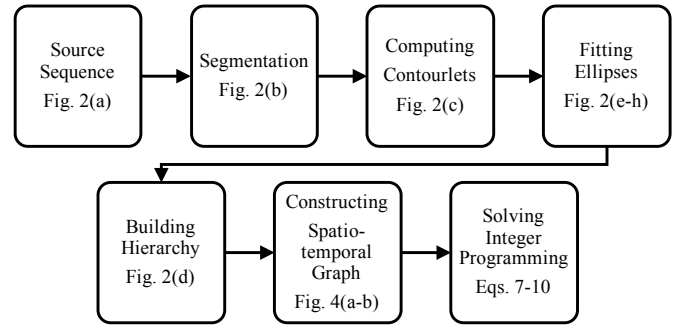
Source Sequence Fig. 2(a)

Segmentation Fig. 2(b)

Computing Contourlets Fig. 2(c)

Fitting Ellipses Fig. 2(e-h)

Building Hierarchy Fig. 2(d)

Constructing Spatiotemporal Graph Fig. 4(a-b)

Solving Integer Programming Eqs. 7-10